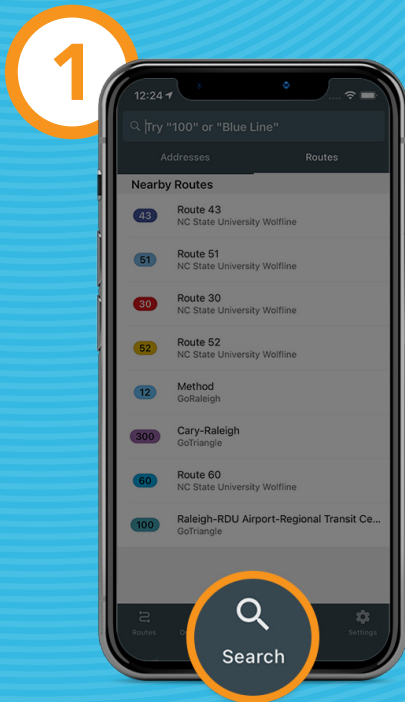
1

12:24

Try "100" or "Blue Line"

Addresses

Routes

Nearby Routes

43 Route 43
NC State University Wolfline

51 Route 51
NC State University Wolfline

30 Route 30
NC State University Wolfline

52 Route 52
NC State University Wolfline

12 Method
GoRaleigh

300 Cary-Raleigh
GoTriangle

60 Route 60
NC State University Wolfline

100 Raleigh-RDU Airport-Regional Transit Ce...
GoTriangle

Routes

Search

Settings